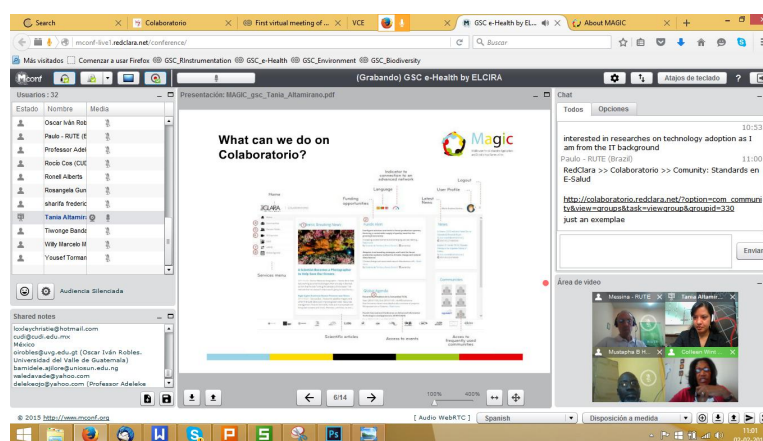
Search | Colaboratorio | First virtual meeting of ... | VCE | GSC e-Health by EL... | About MAGIC

mconf-live1.redclara.net/conference/

Buscar

Más visitados | Comenzar a usar Firefox | GSC_RInstrumentation | GSC_e-Health | GSC_Environment | GSC_Biodiversity

Mconf

(Grabando) GSC e-Health by ELCIRA

Atajos de teclado ?

Usuarios : 32

Estado | Nombre | Media

Oscar Iván Rob
Paulo - RUTE (E
Professor Adel
Rocio Cos (CUD
Ronell Alberts
Rosangela Gun
sharifa frederic
Tania Altamir
Tiwonge Banda
Willy Marcelo M
Yousef Torman

Audiencia Silenciada

Shared notes

loxleychristie@hotmail.com
cudi@cudi.edu.mx
México
oirobles@uvg.edu.gt (Oscar Iván Robles. Universidad del Valle de Guatemala)
bamidele.ajilore@uniosun.edu.ng
waledavade@yahoo.com
delekeojo@yahoo.com (Professor Adeleke

Presentación: MAGIC_gsc_Tania_Altamirano.pdf

What can we do on Colaboratorio?

Magic

Home
Funding opportunities
Indicator to connection to an advanced network
Language
User Profile
Logout
Latest News
Services menu
Scientific articles
Access to events
Access to frequently used communities

6/14

100% 400%

Chat

Todos | Opciones

10:53
interested in researches on technology adoption as I am from the IT background

Paulo - RUTE (Brazil) 11:00
RedClara >> Colaboratorio >> Comunity: Standards en E-Salud

http://colaboratorio.redclara.net/?option=com_communi ty&view=groups&task=viewgroup&groupid=330
just an exemplae

Enviar

Área de video

Messina - RUTE
Tania Altamir
Mustapha B H
Colleen Wint

© 2015 http://www.mconf.org

[ Audio WebRTC ] Spanish | Disposición a medida

11:01
03-02-2015